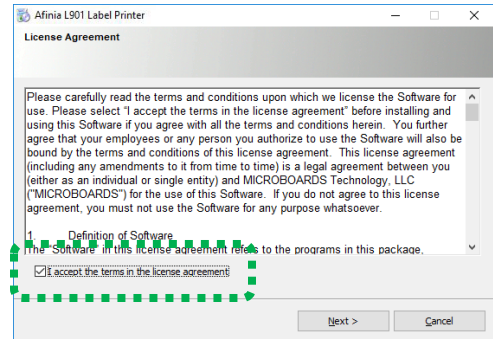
Afinia L901 Label Printer

License Agreement

Please carefully read the terms and conditions upon which we license the Software for use. Please select "I accept the terms in the license agreement" before installing and using this Software if you agree with all the terms and conditions herein. You further agree that your employees or any person you authorize to use the Software will also be bound by the terms and conditions of this license agreement. This license agreement (including any amendments to it from time to time) is a legal agreement between you (either as an individual or single entity) and MICROBOARDS Technology, LLC ("MICROBOARDS") for the use of this Software. If you do not agree to this license agreement, you must not use the Software for any purpose whatsoever.

1 Definition of Software
The "Software" in this license agreement refers to the programs in this package,

I accept the terms in the license agreement

Next >
Cancel